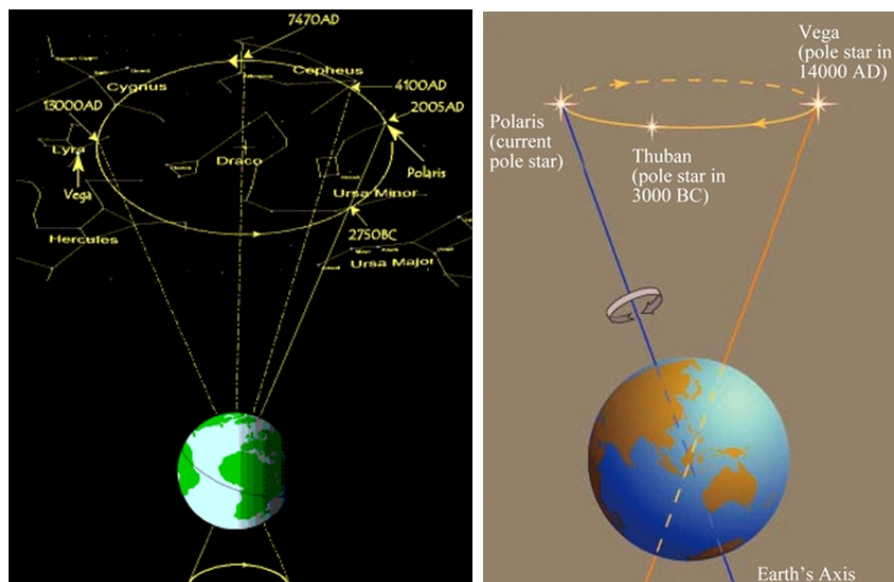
7470AD
Cygnus
Cepheus
4100AD
13000AD
2005AD
Lyra
Draco
Polaris
Vega
Ursa Minor
Hercules
2750BC
Ursa Major

Vega (pole star in 14000 AD)
Polaris (current pole star)
Thuban (pole star in 3000 BC)
Earth's Axis